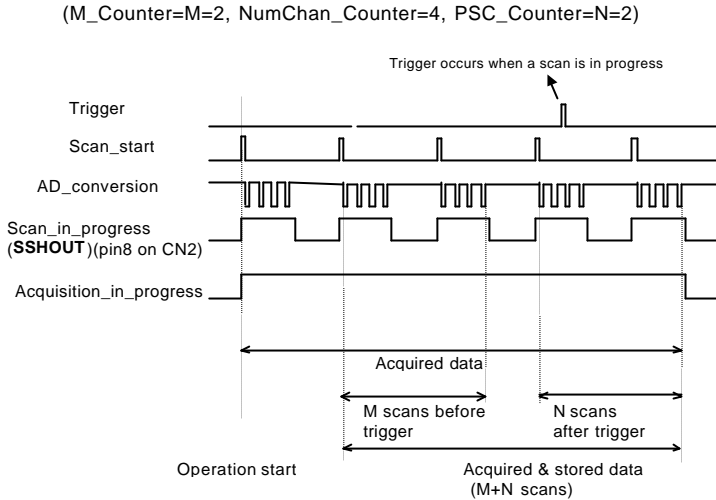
(M_Counter=M=2, NumChan_Counter=4, PSC_Counter=N=2)

Trigger occurs when a scan is in progress

Trigger

Scan_start

AD_conversion

Scan_in_progress (SSHOUT)(pin8 on CN2)

Acquisition_in_progress

Acquired data

M scans before trigger

N scans after trigger

Operation start

Acquired & stored data (M+N scans)